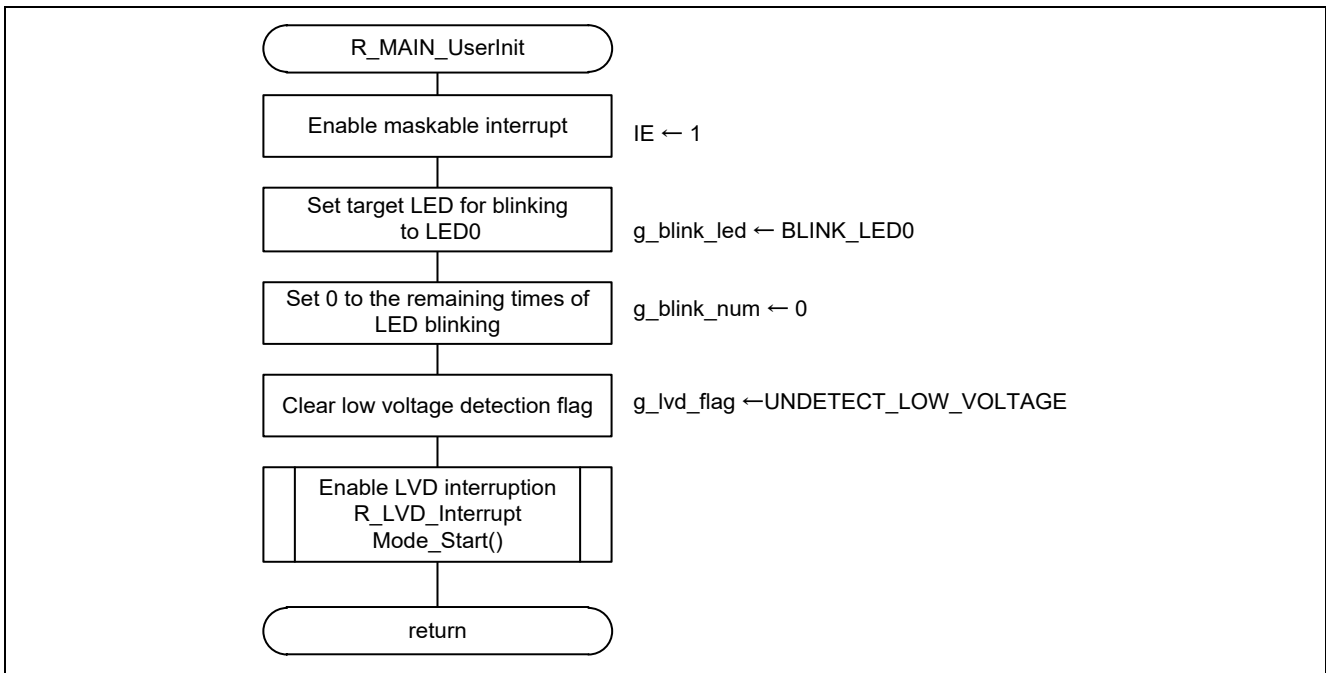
R_MAIN_UserInit

Enable maskable interrupt

IE ← 1

Set target LED for blinking to LED0

g_blink_led ← BLINK_LED0

Set 0 to the remaining times of LED blinking

g_blink_num ← 0

Clear low voltage detection flag

g_lvd_flag ←UNDETECT_LOW_VOLTAGE

Enable LVD interruption R_LVD_Interrupt Mode_Start()

return